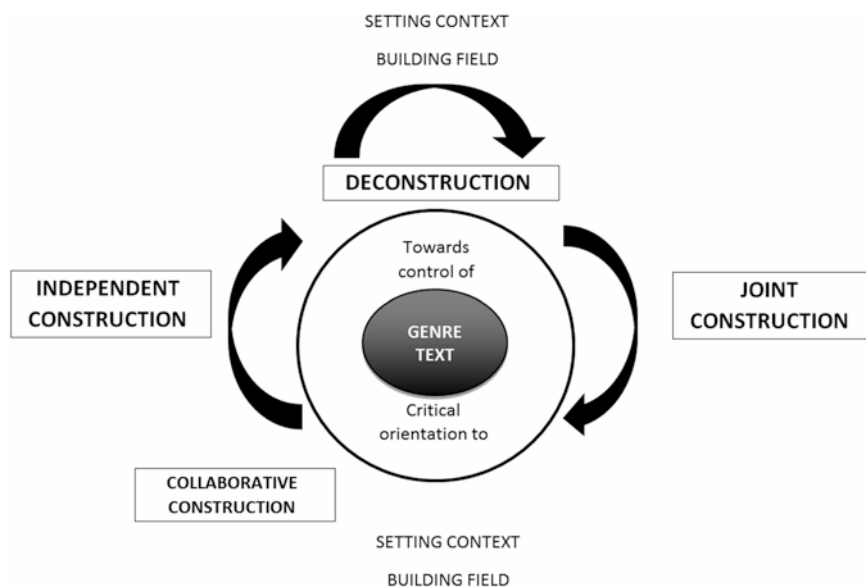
SETTING CONTEXT

BUILDING FIELD

DECONSTRUCTION

INDEPENDENT CONSTRUCTION

Towards control of

GENRE TEXT

Critical orientation to

JOINT CONSTRUCTION

COLLABORATIVE CONSTRUCTION

SETTING CONTEXT

BUILDING FIELD